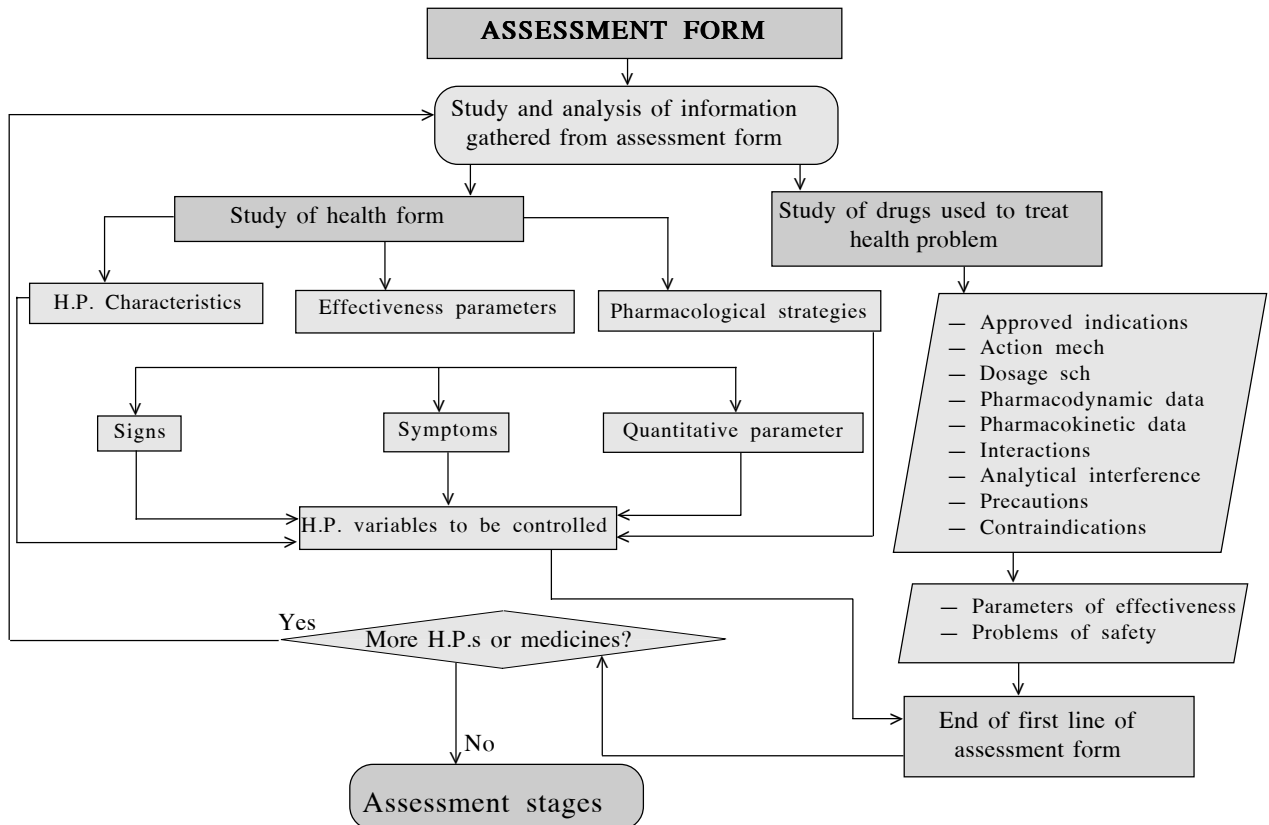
ASSESSMENT FORM

Study and analysis of information gathered from assessment form

Study of health form

Study of drugs used to treat health problem

H.P. Characteristics

Effectiveness parameters

Pharmacological strategies

— Approved indications
— Action mech
— Dosage sch
— Pharmacodynamic data
— Pharmacokinetic data
— Interactions
— Analytical interference
— Precautions
— Contraindications

Signs

Symptoms

Quantitative parameter

H.P. variables to be controlled

— Parameters of effectiveness
— Problems of safety

Yes

More H.P.s or medicines?

No

End of first line of assessment form

Assessment stages